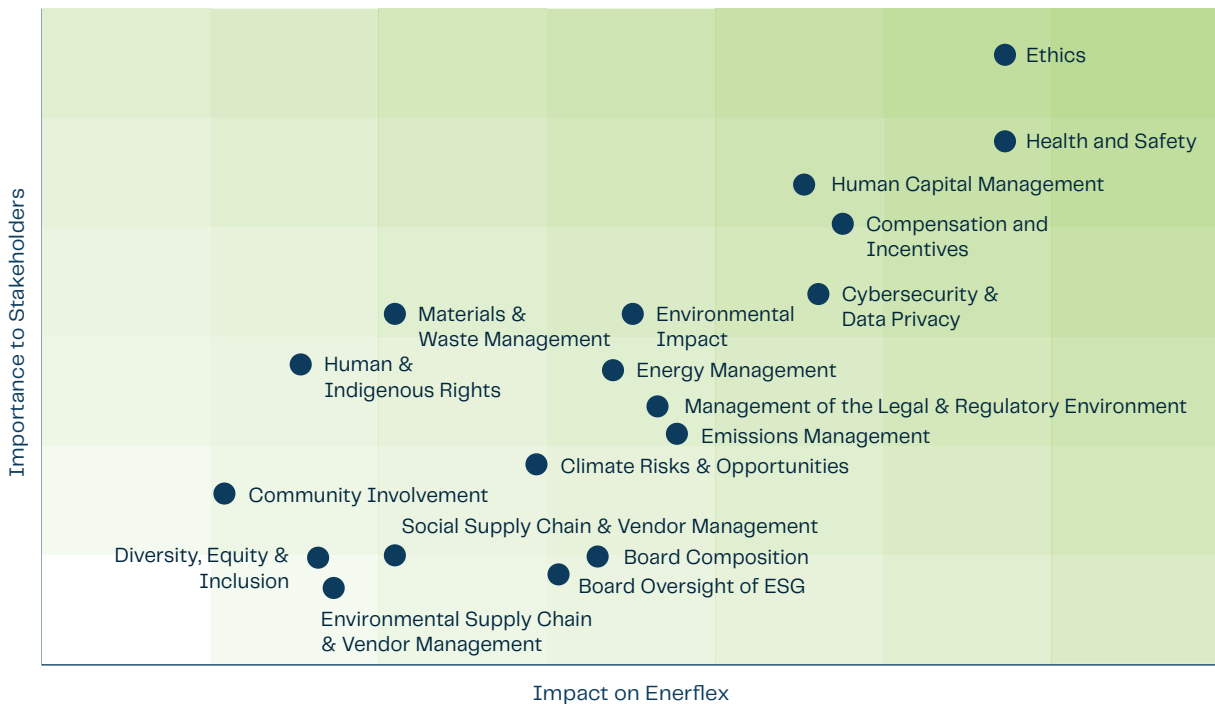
Ethics

Health and Safety

Human Capital Management

Compensation and Incentives

Cybersecurity & Data Privacy

Materials & Waste Management

Environmental Impact

Human & Indigenous Rights

Energy Management

Management of the Legal & Regulatory Environment

Emissions Management

Climate Risks & Opportunities

Community Involvement

Social Supply Chain & Vendor Management

Diversity, Equity & Inclusion

Board Composition

Board Oversight of ESG

Environmental Supply Chain & Vendor Management

Importance to Stakeholders

Impact on Enerflex